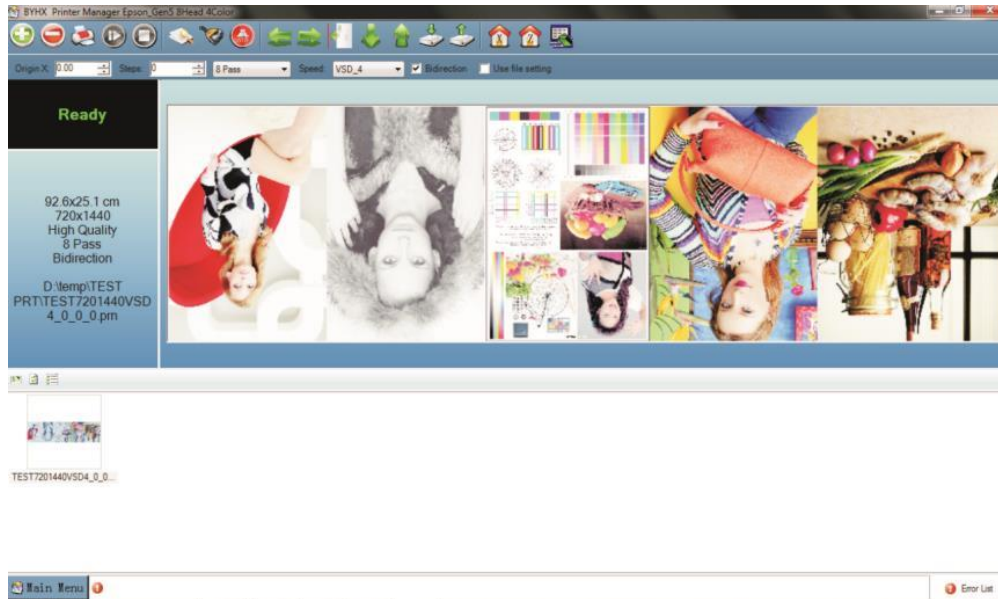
BYHX Printer Manager Epson_Gen5 8Head 4Color

Origin X: 0.00 Steps: 0 8 Pass Speed: VSD_4 Bidirection Use file setting

Ready

92.6x25.1 cm
720x1440
High Quality
8 Pass
Bidirection

D:\temp\TEST PRT\TEST7201440VSD4_0_0_0.prn

TEST7201440VSD4_0_0...

Main Menu

Error List